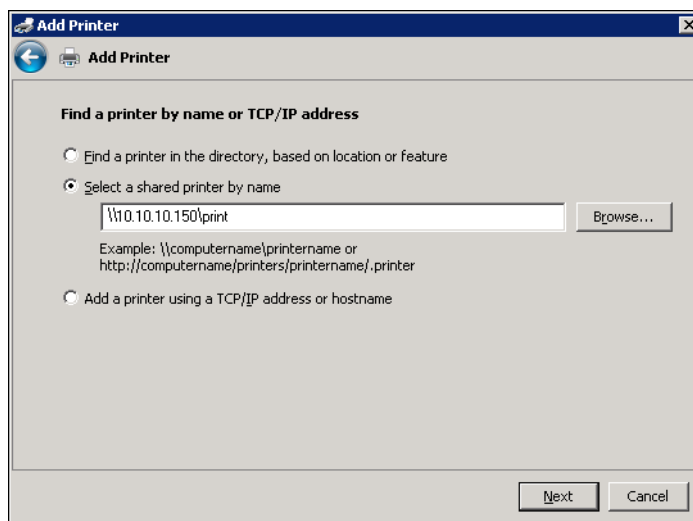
Add Printer

Add Printer

Find a printer by name or TCP/IP address

Find a printer in the directory, based on location or feature

Select a shared printer by name

\\10.10.10.150\print

Browse...

Example: \\computername\printername or http://computername/printers/printername/.printer

Add a printer using a TCP/IP address or hostname

Next

Cancel